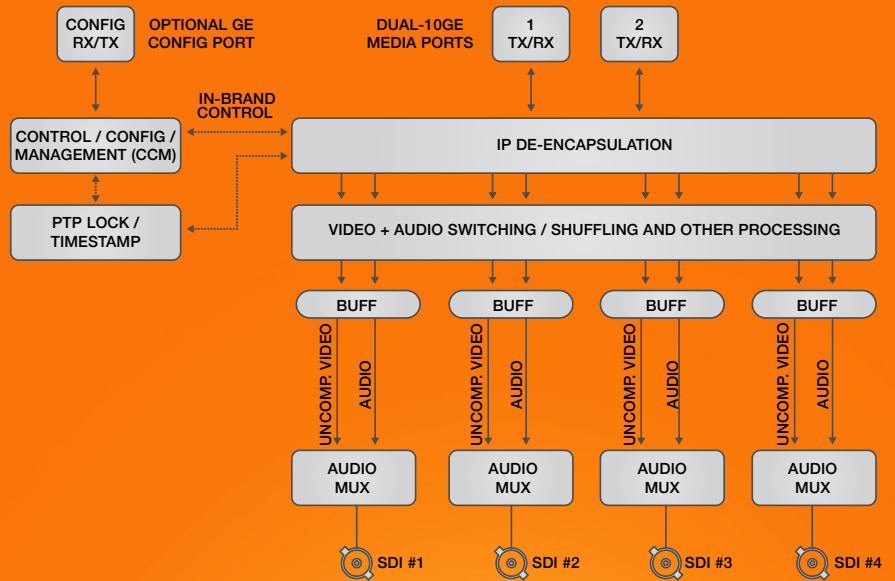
CONFIG RX/TX

OPTIONAL GE CONFIG PORT

DUAL-10GE MEDIA PORTS

1 TX/RX

2 TX/RX

IN-BRAND CONTROL

CONTROL / CONFIG / MANAGEMENT (CCM)

IP DE-ENCAPSULATION

PTP LOCK / TIMESTAMP

VIDEO + AUDIO SWITCHING / SHUFFLING AND OTHER PROCESSING

BUFF

BUFF

BUFF

BUFF

UNCOMP. VIDEO

AUDIO

UNCOMP. VIDEO

AUDIO

UNCOMP. VIDEO

AUDIO

UNCOMP. VIDEO

AUDIO

AUDIO MUX

AUDIO MUX

AUDIO MUX

AUDIO MUX

SDI #1

SDI #2

SDI #3

SDI #4